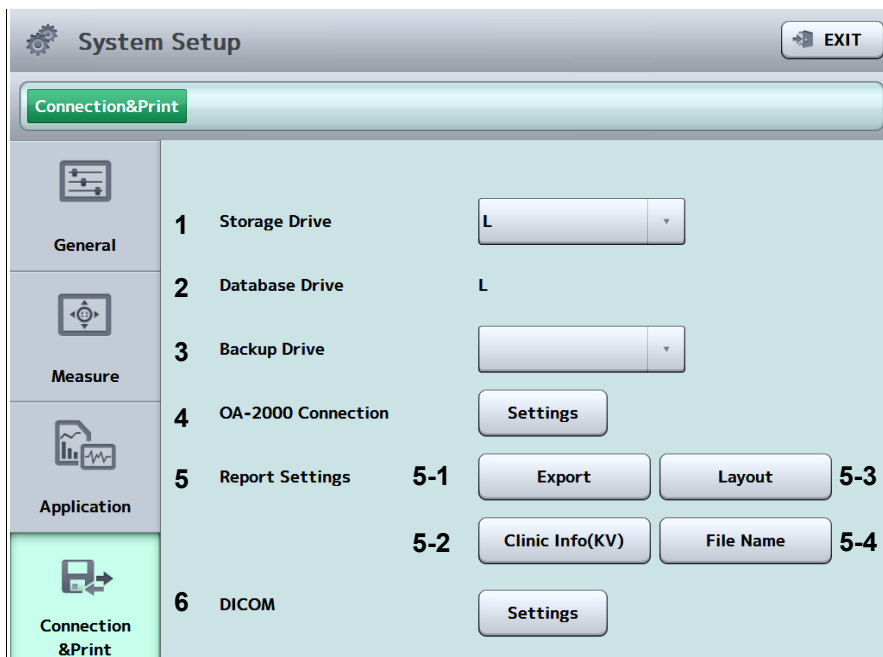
System Setup

EXIT

Connection&Print

General

Measure

Application

Connection &Print

1 Storage Drive L

2 Database Drive L

3 Backup Drive

4 OA-2000 Connection Settings

5 Report Settings 5-1 Export Layout 5-3

5-2 Clinic Info(KV) File Name 5-4

6 DICOM Settings